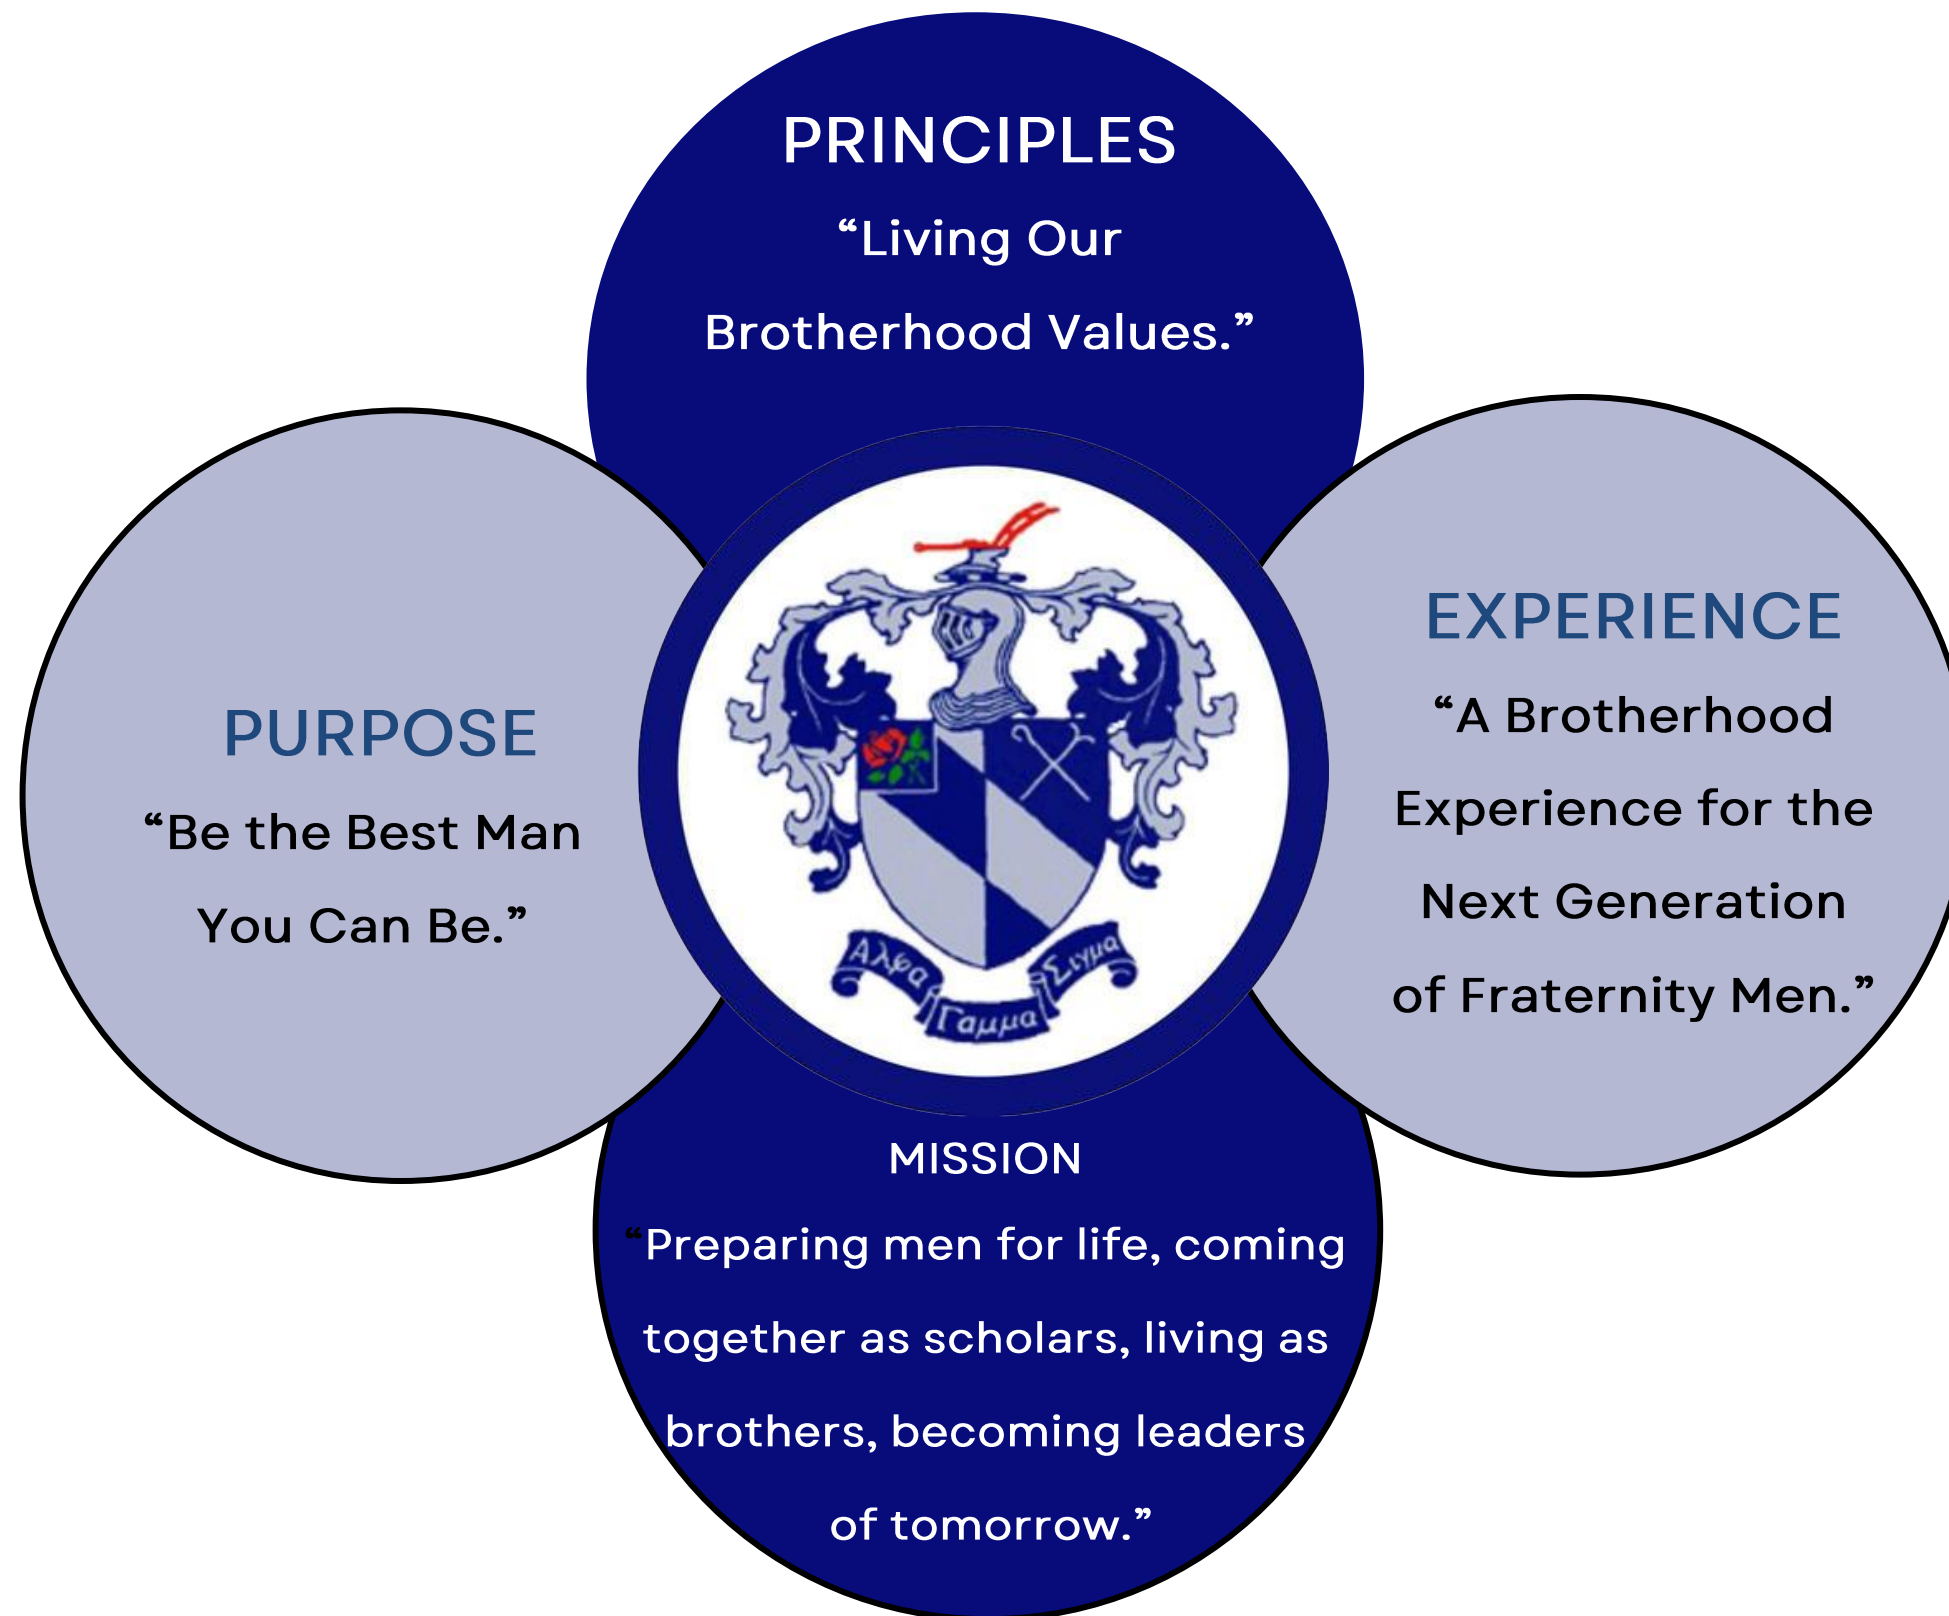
PRINCIPLES
“Living Our Brotherhood Values.”

PURPOSE
“Be the Best Man You Can Be.”

Αλφα Γαμμα Σιγμα

EXPERIENCE
“A Brotherhood Experience for the Next Generation of Fraternity Men.”

MISSION
“Preparing men for life, coming together as scholars, living as brothers, becoming leaders of tomorrow.”